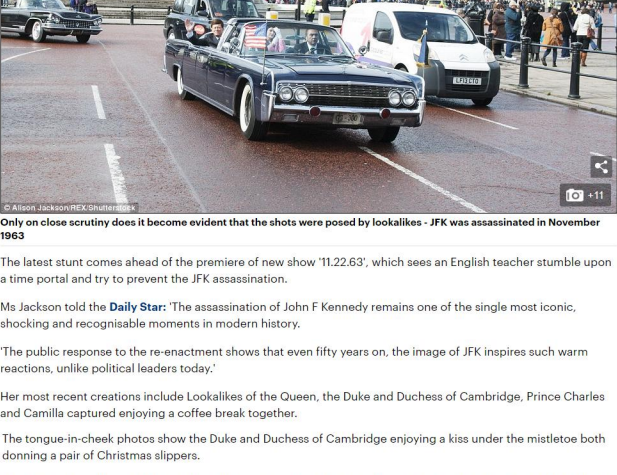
© Alison Jackson/REX/Shutterstock

+11

Only on close scrutiny does it become evident that the shots were posed by lookalikes - JFK was assassinated in November 1963

The latest stunt comes ahead of the premiere of new show '11.22.63', which sees an English teacher stumble upon a time portal and try to prevent the JFK assassination.

Ms Jackson told the Daily Star: 'The assassination of John F Kennedy remains one of the single most iconic, shocking and recognisable moments in modern history.

'The public response to the re-enactment shows that even fifty years on, the image of JFK inspires such warm reactions, unlike political leaders today.'

Her most recent creations include Lookalikes of the Queen, the Duke and Duchess of Cambridge, Prince Charles and Camilla captured enjoying a coffee break together.

The tongue-in-cheek photos show the Duke and Duchess of Cambridge enjoying a kiss under the mistletoe both donning a pair of Christmas slippers.